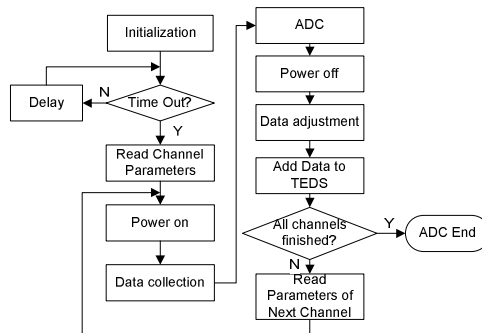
Initialization

Delay

N

Time Out?

Y

Read Channel Parameters

Power on

Data collection

ADC

Power off

Data adjustment

Add Data to TEDS

All channels finished?

Y

ADC End

N

Read Parameters of Next Channel